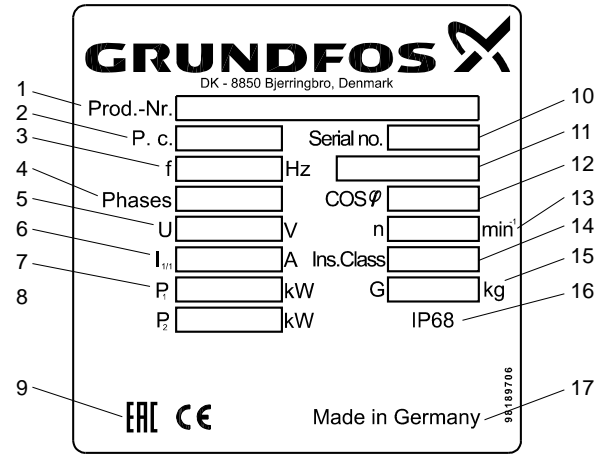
GRUNDFOS
DK - 8850 Bjerringbro, Denmark

1 Prod.-Nr.
2 P. c.
3 f Hz
4 Phases
5 U V
6 $I_{1/1}$ A
7 $P_1$ kW
8 $P_2$ kW

10 Serial no.
11
12 COS$\varphi$
13 n $min^{-1}$
14 Ins.Class
15 G kg
16 IP68

9 EAC CE
Made in Germany 17
98189706